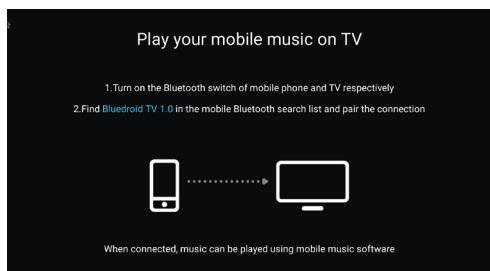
Play your mobile music on TV

1.Turn on the Bluetooth switch of mobile phone and TV respectively

2.Find Bluedroid TV 1.0 in the mobile Bluetooth search list and pair the connection

When connected, music can be played using mobile music software